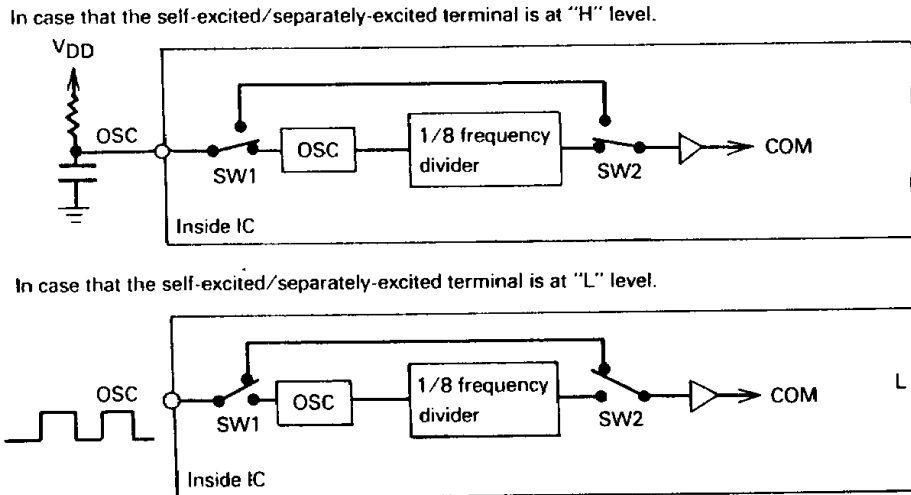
In case that the self-excited/separately-excited terminal is at "H" level.

$V_{DD}$

OSC

SW1

OSC

1/8 frequency divider

SW2

COM

Inside IC

In case that the self-excited/separately-excited terminal is at "L" level.

OSC

SW1

OSC

1/8 frequency divider

SW2

COM

L

Inside IC